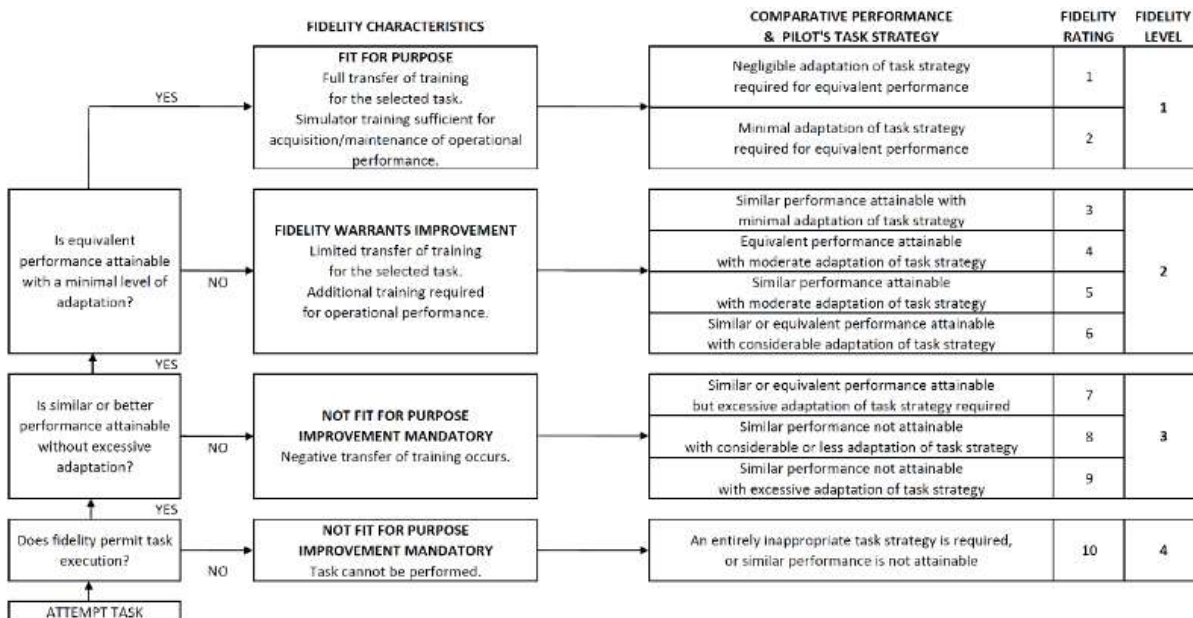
FIDELITY CHARACTERISTICS

COMPARATIVE PERFORMANCE & PILOT'S TASK STRATEGY

FIDELITY RATING

FIDELITY LEVEL

YES

FIT FOR PURPOSE
Full transfer of training for the selected task.
Simulator training sufficient for acquisition/maintenance of operational performance.

| COMPARATIVE PERFORMANCE & PILOT'S TASK STRATEGY | FIDELITY RATING | FIDELITY LEVEL |
|---|---|---|
| Negligible adaptation of task strategy required for equivalent performance | 1 | 1 |
| Minimal adaptation of task strategy required for equivalent performance | 2 | 1 |
| Similar performance attainable with minimal adaptation of task strategy | 3 | 2 |
| Equivalent performance attainable with moderate adaptation of task strategy | 4 | 2 |
| Similar performance attainable with moderate adaptation of task strategy | 5 | 2 |
| Similar or equivalent performance attainable with considerable adaptation of task strategy | 6 | 2 |
| Similar or equivalent performance attainable but excessive adaptation of task strategy required | 7 | 3 |
| Similar performance not attainable with considerable or less adaptation of task strategy | 8 | 3 |
| Similar performance not attainable with excessive adaptation of task strategy | 9 | 3 |
| An entirely inappropriate task strategy is required, or similar performance is not attainable | 10 | 4 |

Is equivalent performance attainable with a minimal level of adaptation?

NO

FIDELITY WARRANTS IMPROVEMENT
Limited transfer of training for the selected task.
Additional training required for operational performance.

YES

Is similar or better performance attainable without excessive adaptation?

NO

NOT FIT FOR PURPOSE
IMPROVEMENT MANDATORY
Negative transfer of training occurs.

YES

Does fidelity permit task execution?

NO

NOT FIT FOR PURPOSE
IMPROVEMENT MANDATORY
Task cannot be performed.

ATTEMPT TASK